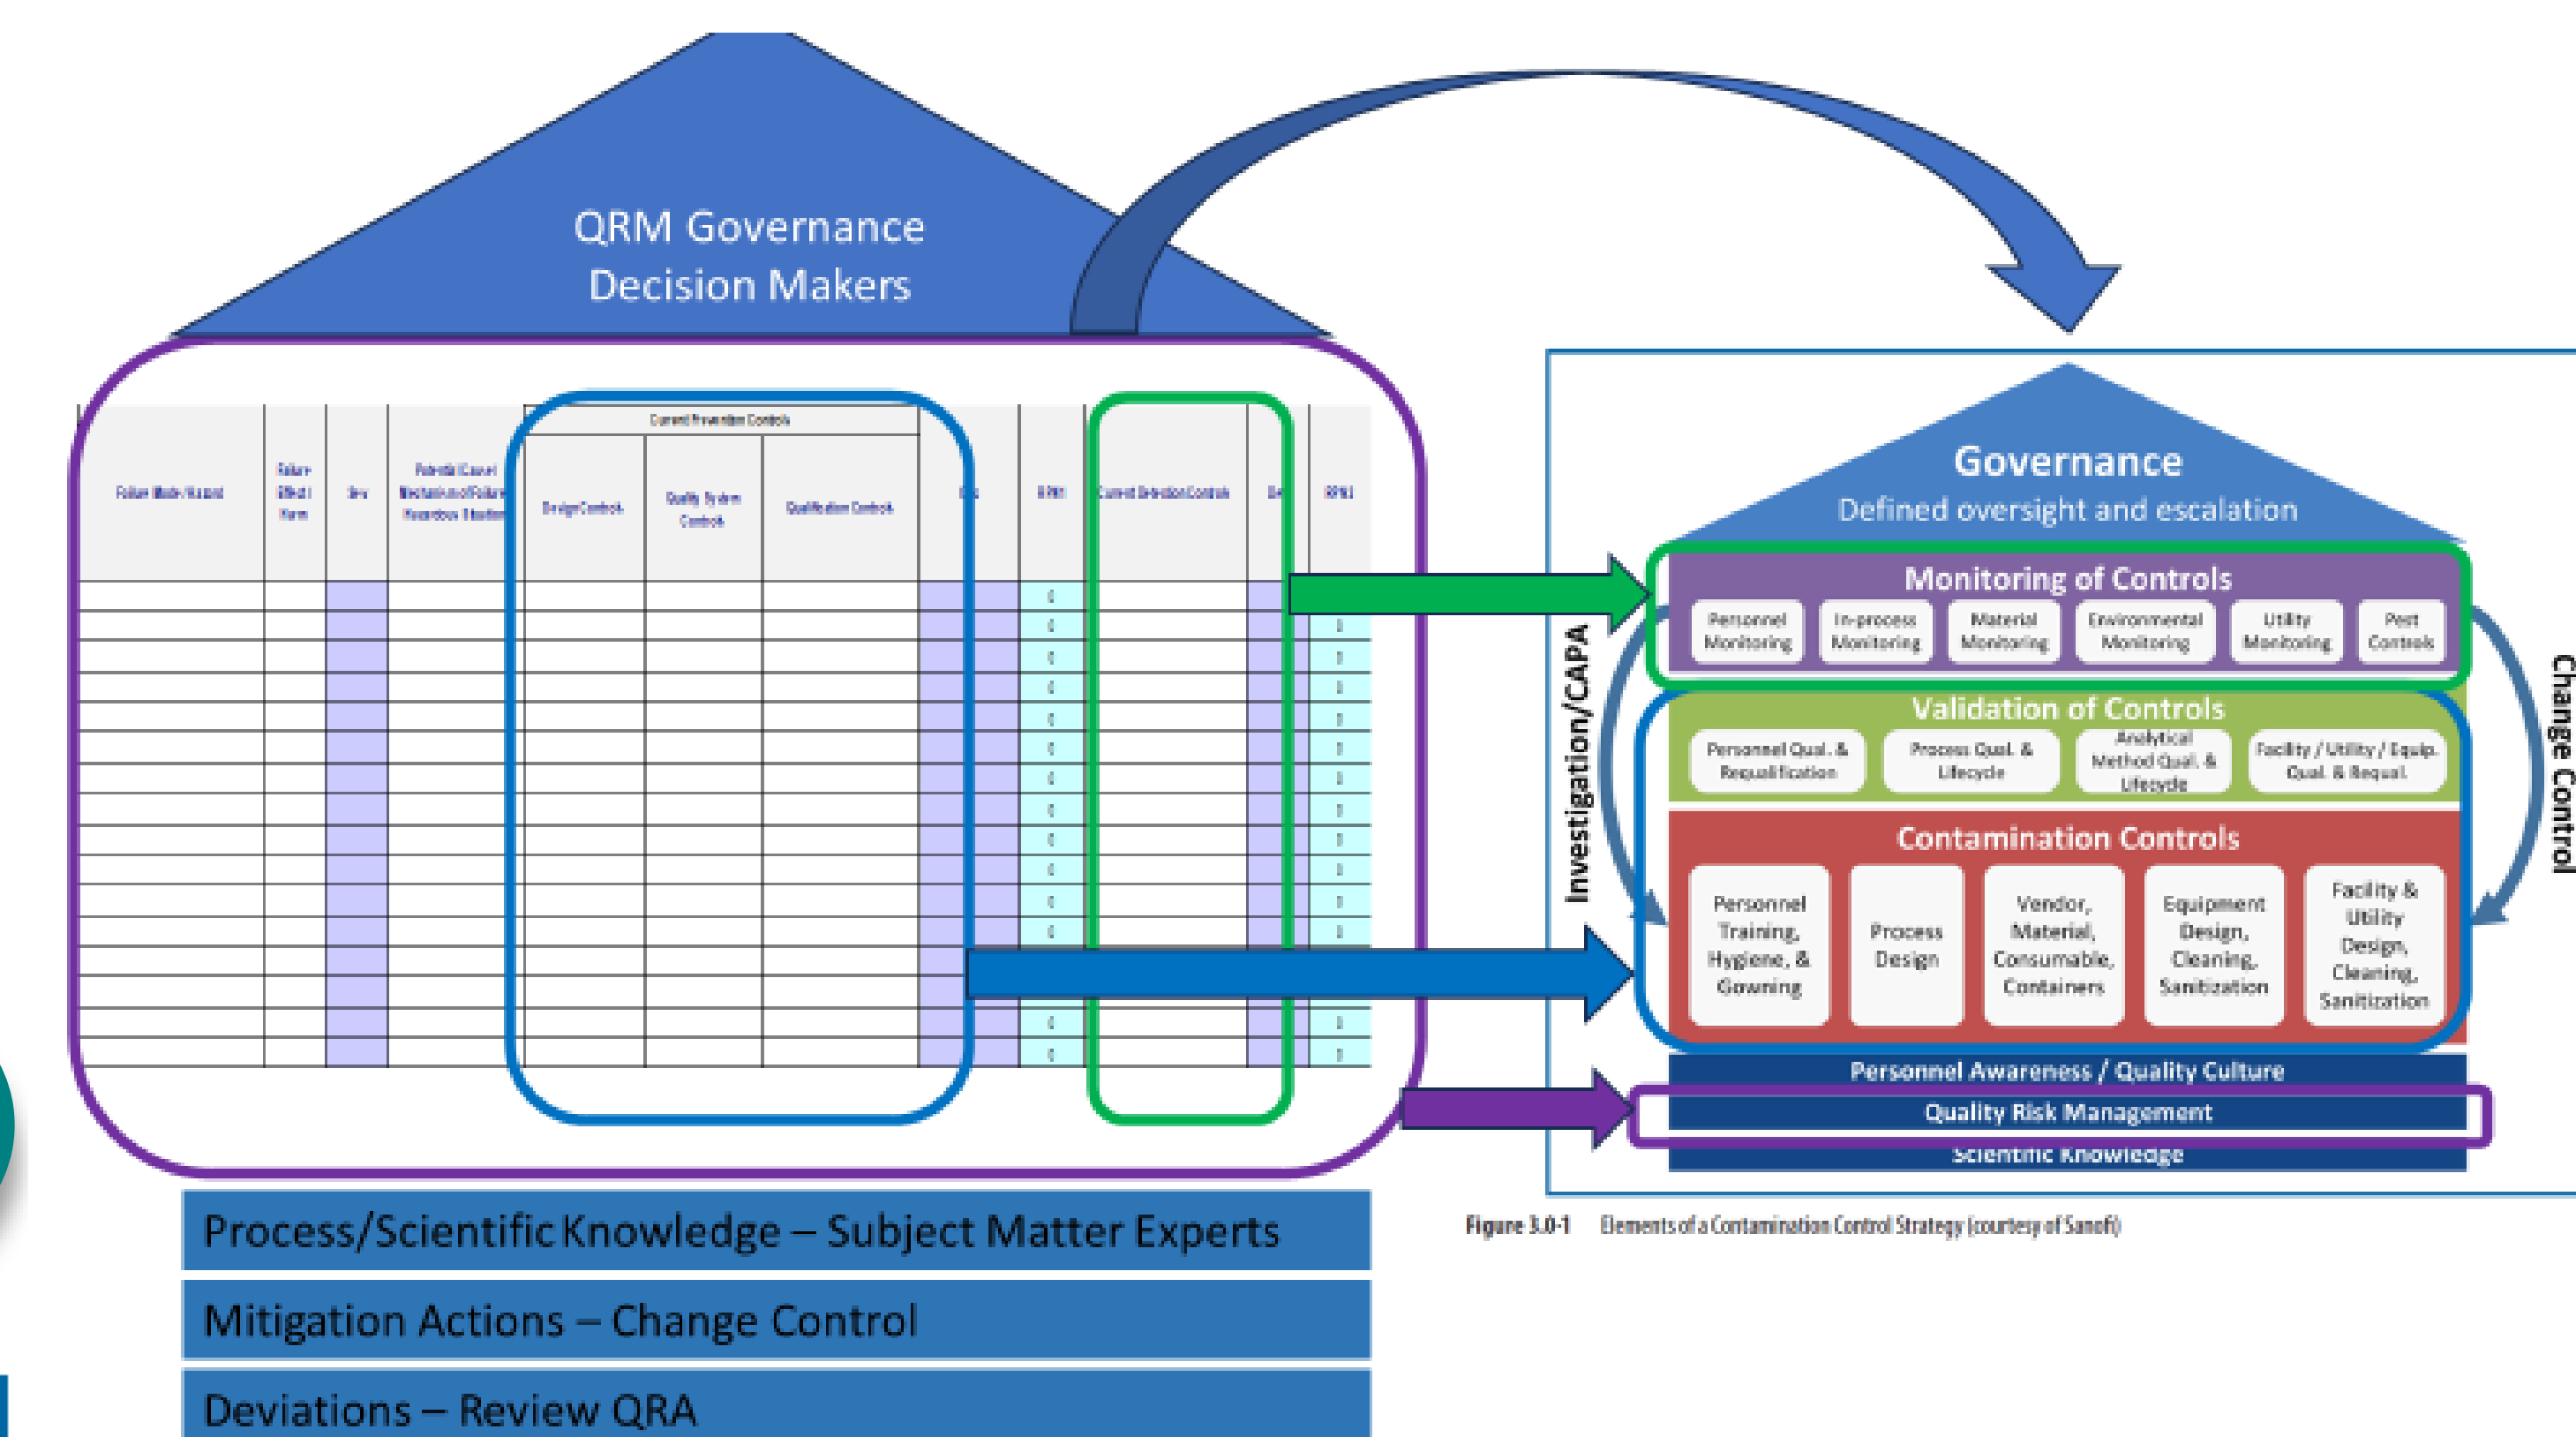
QRM Governance
Decision Makers

| Failure Mode/Hazard | Failure Effect/Harm | Sev | Potential Cause/Mechanism of Failure/Hazardous Situation | Current Prevention Controls: Design Controls | Quality System Controls | Qualification Controls | Occ | RPN | Current Detection Controls | Det | RPN |
|---|---|---|---|---|---|---|---|---|---|---|---|

Governance
Defined oversight and escalation

Monitoring of Controls
Personnel Monitoring | In-process Monitoring | Material Monitoring | Environmental Monitoring | Utility Monitoring | Pest Controls

Validation of Controls
Personnel Qual. & Requalification | Process Qual. & Lifecycle | Analytical Method Qual. & Lifecycle | Facility / Utility / Equip. Qual. & Requal.

Contamination Controls
Personnel Training, Hygiene, & Gowning | Process Design | Vendor, Material, Consumable, Containers | Equipment Design, Cleaning, Sanitization | Facility & Utility Design, Cleaning, Sanitization

Personnel Awareness / Quality Culture
Quality Risk Management
Scientific Knowledge

Investigation/CAPA
Change Control

Figure 3.0-1 Elements of a Contamination Control Strategy (courtesy of Sanofi)

Process/Scientific Knowledge – Subject Matter Experts
Mitigation Actions – Change Control
Deviations – Review QRA